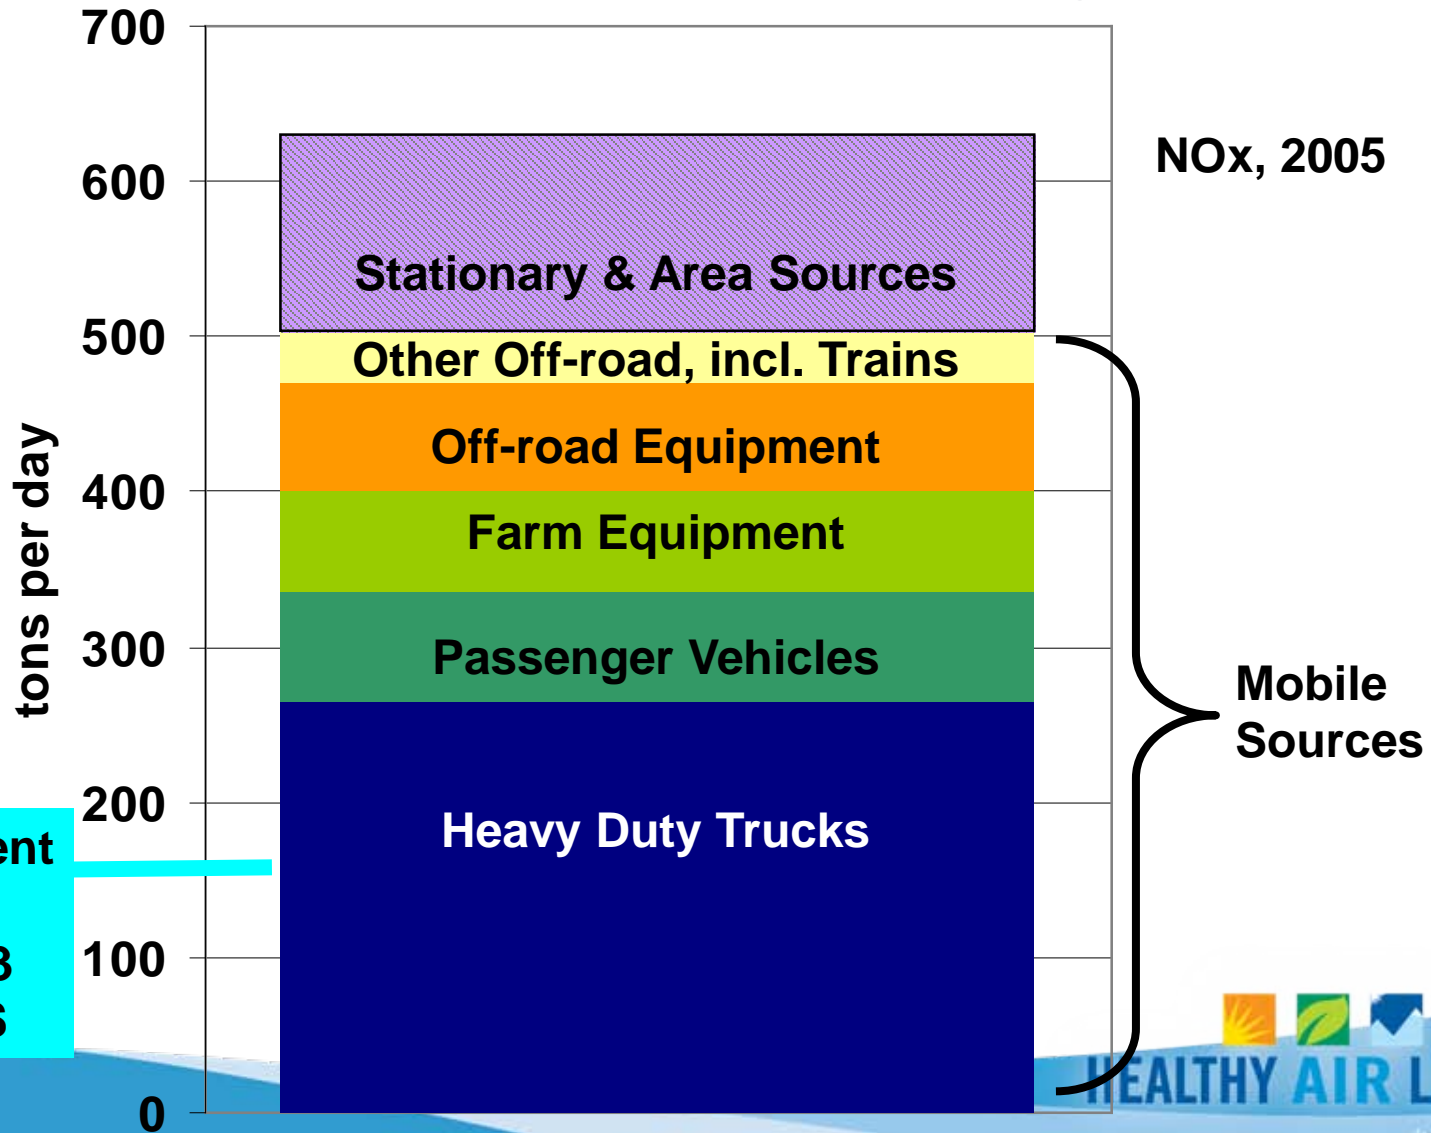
700
600
500
400
300
200
100
0
tons per day
NOx, 2005
Stationary & Area Sources
Other Off-road, incl. Trains
Off-road Equipment
Farm Equipment
Passenger Vehicles
Heavy Duty Trucks
Mobile Sources
ent
3
s
HEALTHY AIR L